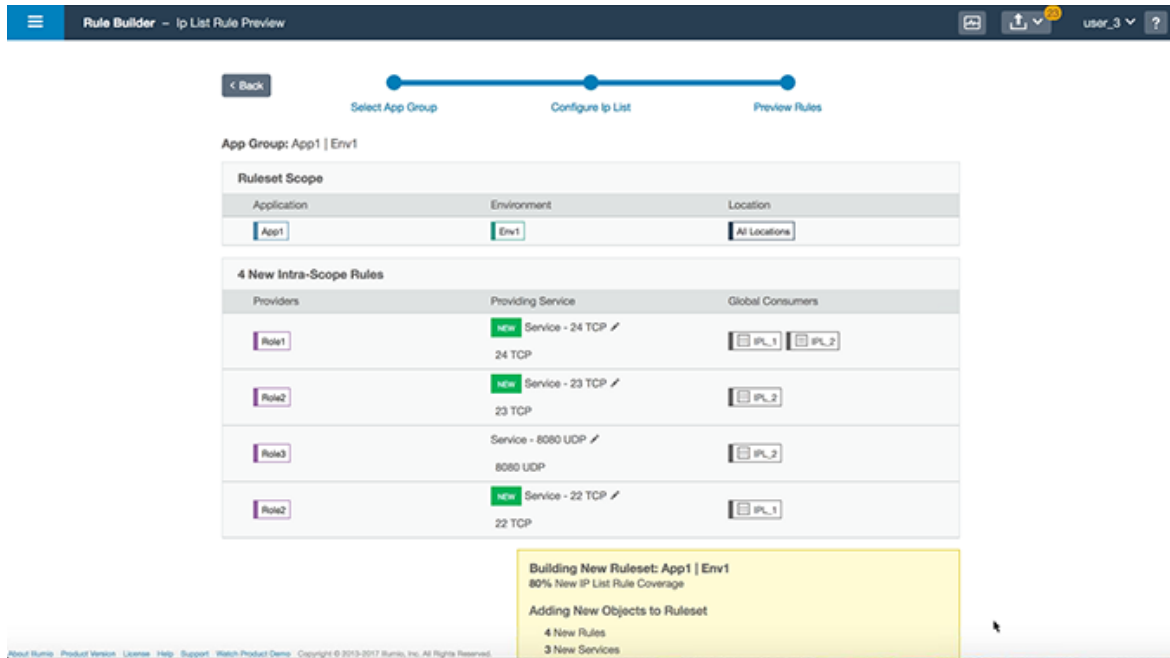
Rule Builder – Ip List Rule Preview

23

user_3

?

< Back

Select App Group

Configure Ip List

Preview Rules

App Group: App1 | Env1

Ruleset Scope

| Application | Environment | Location |
|---|---|---|
| App1 | Env1 | All Locations |

4 New Intra-Scope Rules

| Providers | Providing Service | Global Consumers |
|---|---|---|
| Role1 | NEW Service - 24 TCP 24 TCP | IPL_1 IPL_2 |
| Role2 | NEW Service - 23 TCP 23 TCP | IPL_2 |
| Role3 | Service - 8080 UDP 8080 UDP | IPL_2 |
| Role2 | NEW Service - 22 TCP 22 TCP | IPL_1 |

Building New Ruleset: App1 | Env1
80% New IP List Rule Coverage

Adding New Objects to Ruleset

4 New Rules
3 New Services

About Illumio Product Version License Help Support Watch Product Demo Copyright © 2013-2017 Illumio, Inc. All Rights Reserved.